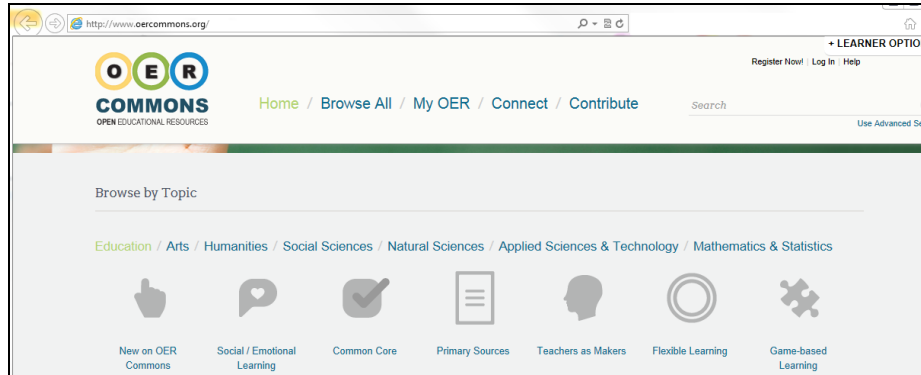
http://www.oercommons.org/

+ LEARNER OPTIO

O E R
COMMONS
OPEN EDUCATIONAL RESOURCES

Register Now! | Log In | Help

Home / Browse All / My OER / Connect / Contribute

Search

Use Advanced Se

Browse by Topic

Education / Arts / Humanities / Social Sciences / Natural Sciences / Applied Sciences & Technology / Mathematics & Statistics

New on OER Commons

Social / Emotional Learning

Common Core

Primary Sources

Teachers as Makers

Flexible Learning

Game-based Learning